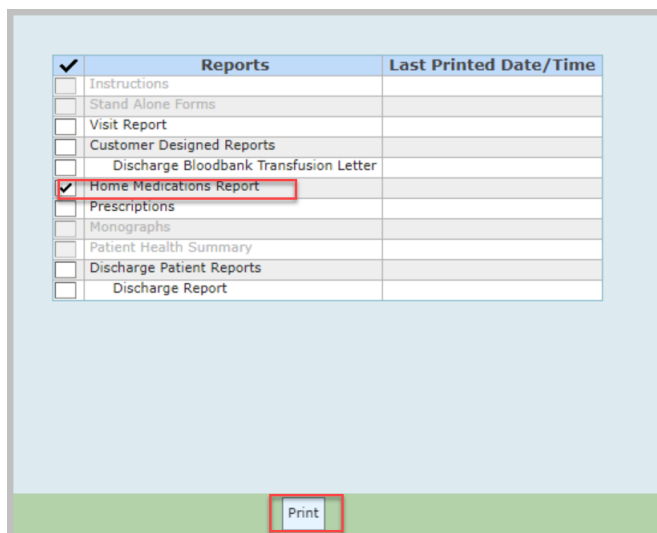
| ✓ | Reports | Last Printed Date/Time |
|---|---|---|
| | Instructions | |
| | Stand Alone Forms | |
| | Visit Report | |
| | Customer Designed Reports | |
| | Discharge Bloodbank Transfusion Letter | |
| ✓ | Home Medications Report | |
| | Prescriptions | |
| | Monographs | |
| | Patient Health Summary | |
| | Discharge Patient Reports | |
| | Discharge Report | |

Print